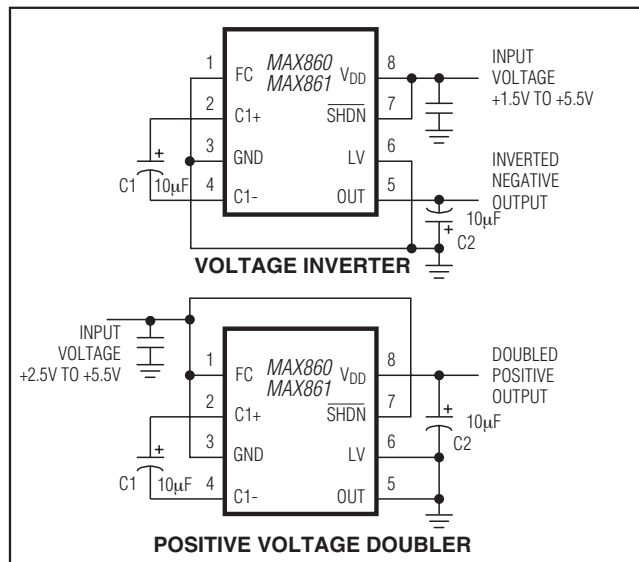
1 FC MAX860 MAX861 $V_{DD}$ 8

2 C1+ $\overline{SHDN}$ 7

3 GND LV 6

4 C1- OUT 5

INPUT VOLTAGE +1.5V TO +5.5V

INVERTED NEGATIVE OUTPUT

C1 + 10μF

+ 10μF C2

VOLTAGE INVERTER

INPUT VOLTAGE +2.5V TO +5.5V

1 FC MAX860 MAX861 $V_{DD}$ 8

2 C1+ $\overline{SHDN}$ 7

3 GND LV 6

4 C1- OUT 5

DOUBLED POSITIVE OUTPUT

+ 10μF C2

C1 + 10μF

POSITIVE VOLTAGE DOUBLER